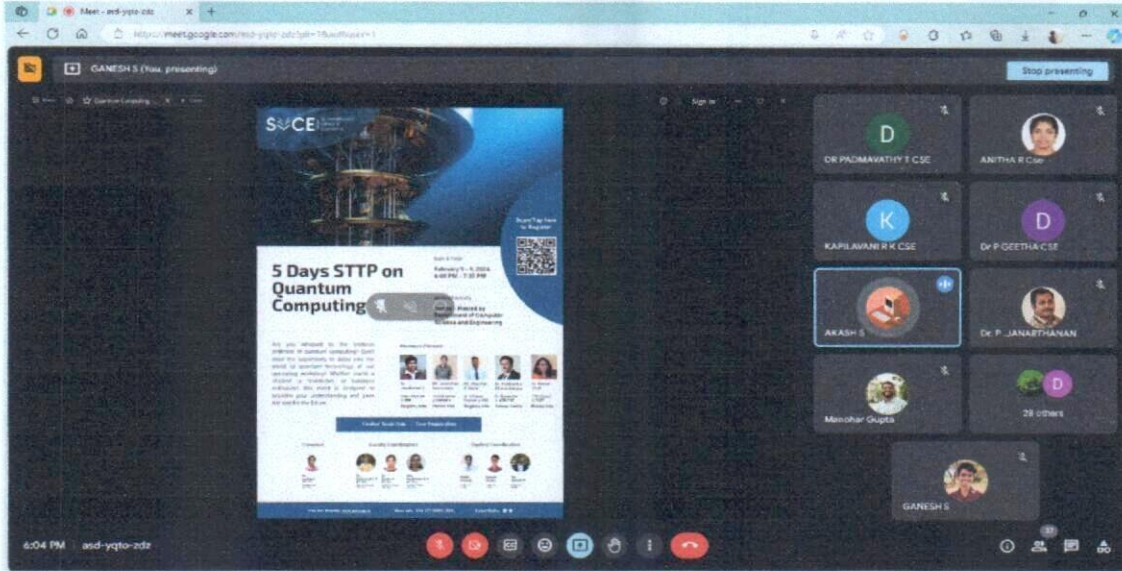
Meet - asd-yqto-zdz

https://meet.google.com/asd-yqto-zdz

GANESH S (You, presenting)

Stop presenting

Quantum Computing

Sign in

S/CE

Scan/Tap here to Register

5 Days STTP on Quantum Computing

February 5 - 9, 2024
6:00 PM - 7:30 PM

Department of Computer Science and Engineering

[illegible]

D
DR PADMAVATHY T CSE

ANITHA R Cse

K
KAPILAVANI R K CSE

D
Dr P GEETHA CSE

AKASH S

Dr. P. JANARTHANAN

Manohar Gupta

D
28 others

GANESH S

6:04 PM | asd-yqto-zdz

37